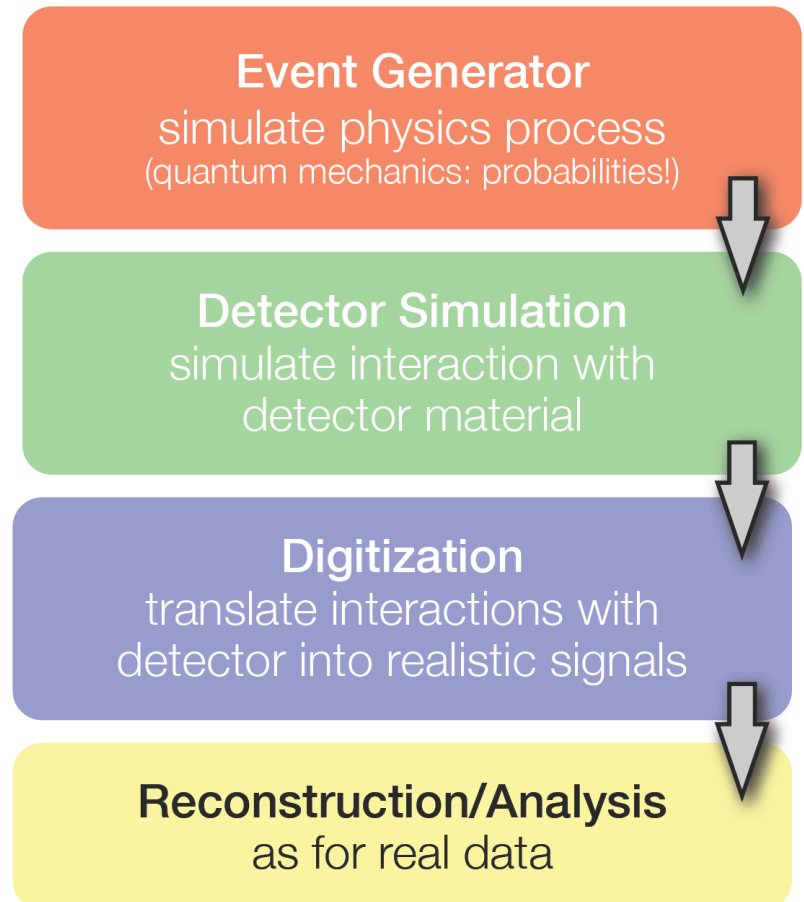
Event Generator
simulate physics process
(quantum mechanics: probabilities!)

Detector Simulation
simulate interaction with detector material

Digitization
translate interactions with detector into realistic signals

Reconstruction/Analysis
as for real data